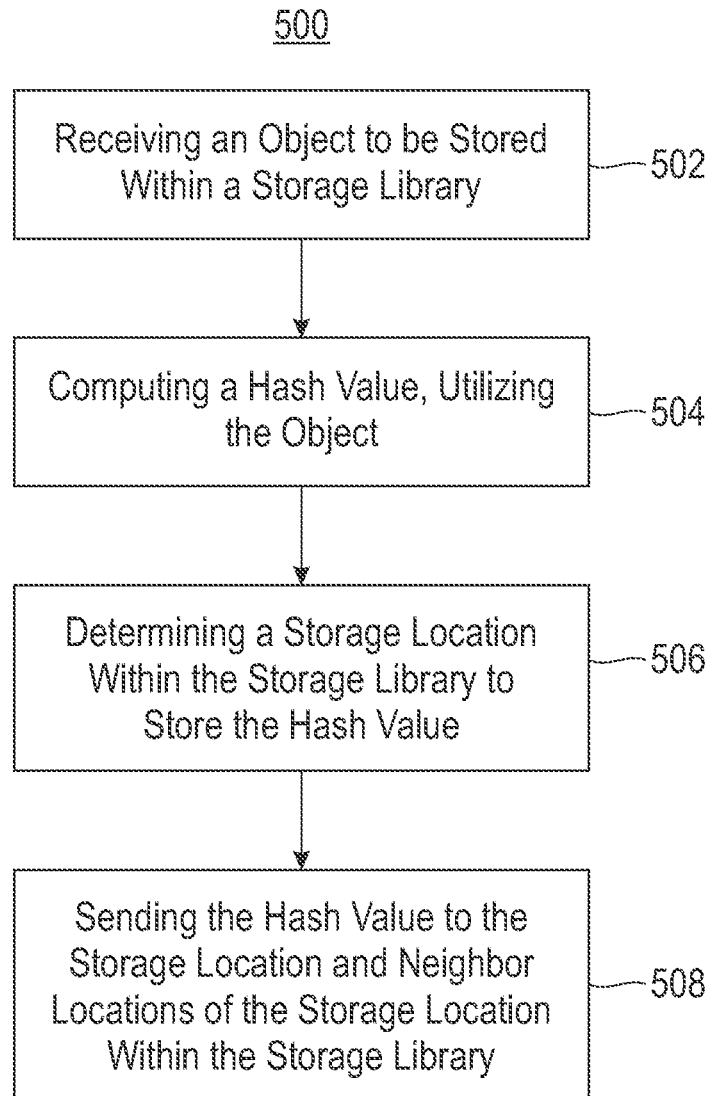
500

Receiving an Object to be Stored Within a Storage Library

502

Computing a Hash Value, Utilizing the Object

504

Determining a Storage Location Within the Storage Library to Store the Hash Value

506

Sending the Hash Value to the Storage Location and Neighbor Locations of the Storage Location Within the Storage Library

508